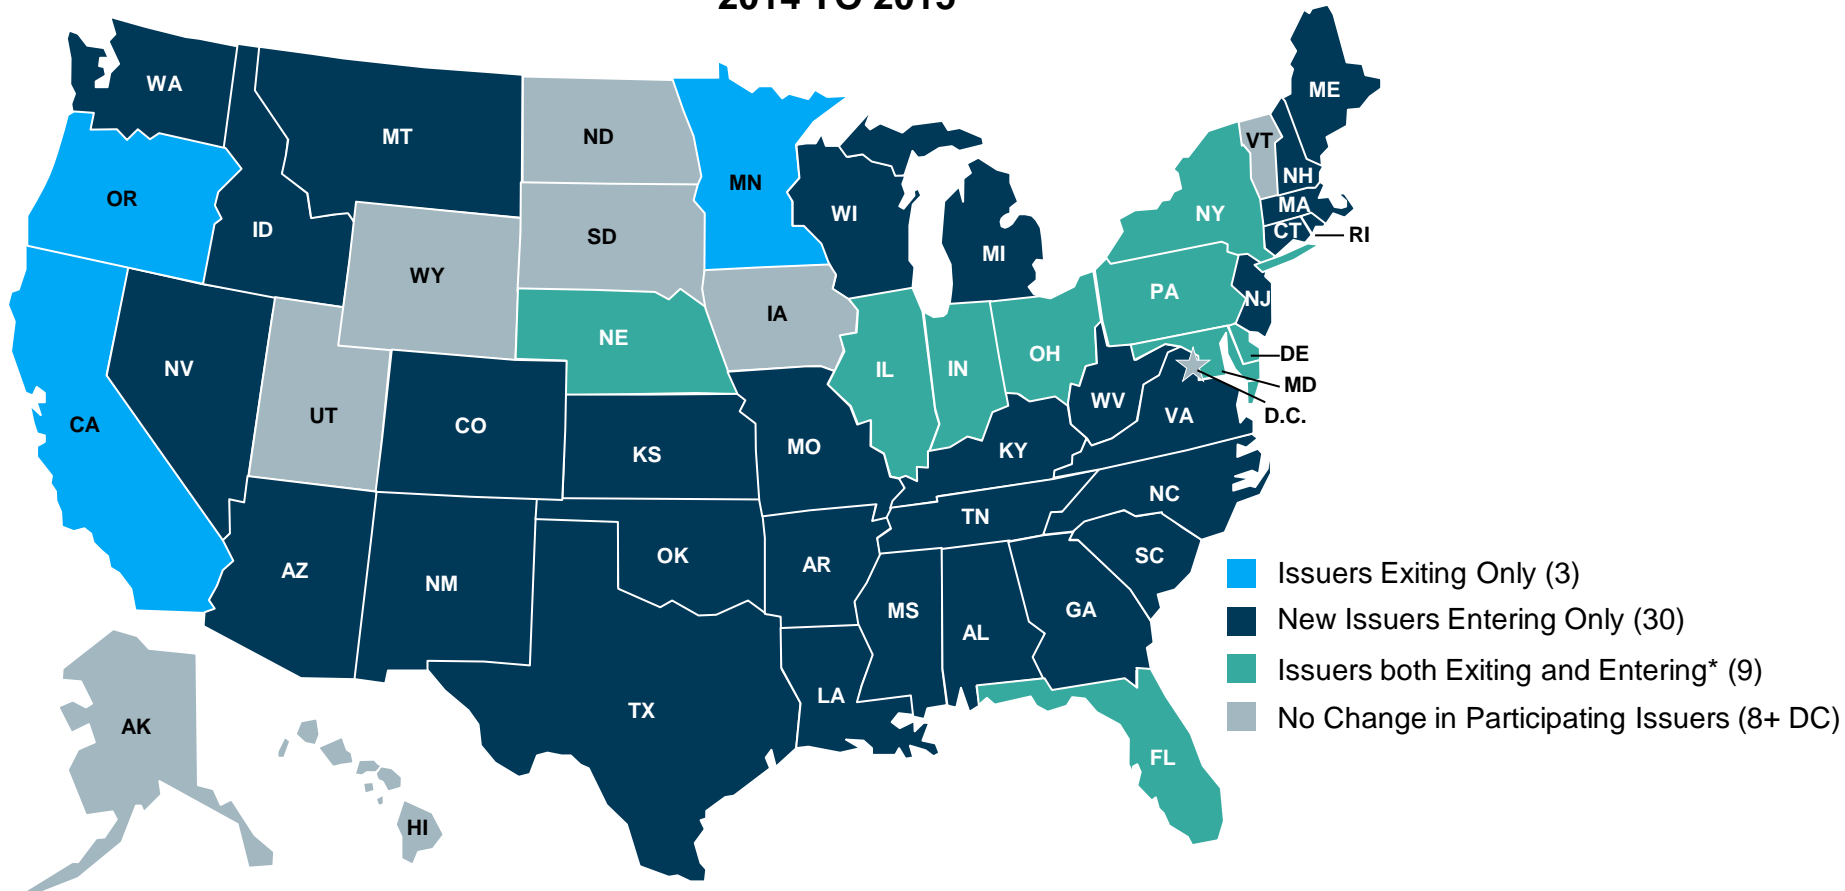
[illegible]

WA
MT
ND
MN
ME
OR
ID
WY
SD
WI
MI
VT
NH
NY
MA
CT
RI
PA
NJ
NE
IA
IL
IN
OH
DE
MD
D.C.
NV
UT
CO
KS
MO
WV
VA
KY
CA
NC
TN
AZ
NM
OK
AR
SC
MS
AL
GA
TX
LA
FL
AK
HI

Issuers Exiting Only (3)
New Issuers Entering Only (30)
Issuers both Exiting and Entering* (9)
No Change in Participating Issuers (8+ DC)